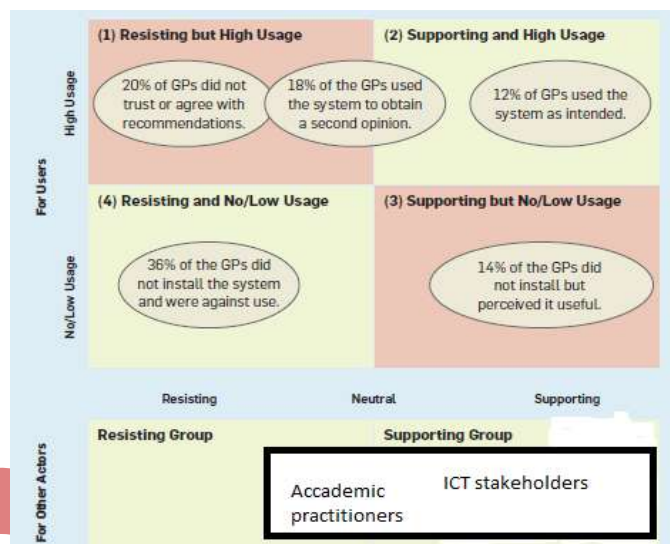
(1) Resisting but High Usage

(2) Supporting and High Usage

High Usage

20% of GPs did not trust or agree with recommendations.

18% of the GPs used the system to obtain a second opinion.

12% of GPs used the system as intended.

For Users

(4) Resisting and No/Low Usage

(3) Supporting but No/Low Usage

No/Low Usage

36% of the GPs did not install the system and were against use.

14% of the GPs did not install but perceived it useful.

Resisting

Neutral

Supporting

For Other Actors

Resisting Group

Supporting Group

Accademic practitioners

ICT stakeholders